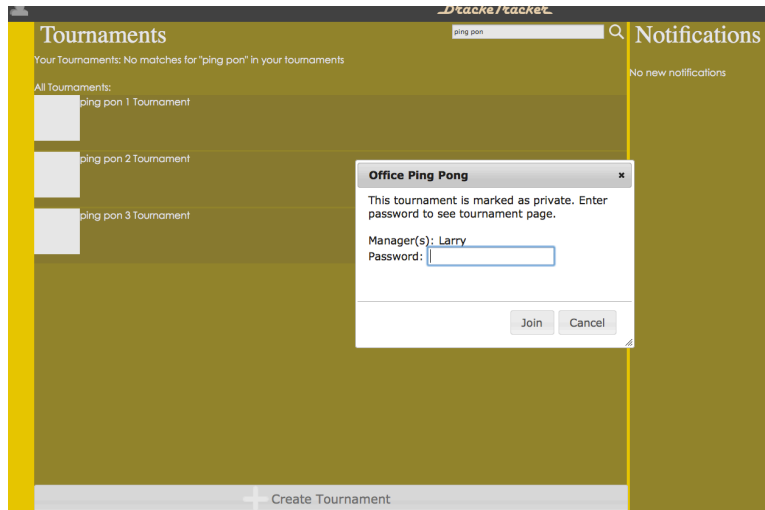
BracketTracker

Tournaments

ping pon

Notifications

Your Tournaments: No matches for "ping pon" in your tournaments

No new notifications

All Tournaments:

ping pon 1 Tournament

ping pon 2 Tournament

ping pon 3 Tournament

Office Ping Pong ×

This tournament is marked as private. Enter password to see tournament page.

Manager(s): Larry
Password:

Join Cancel

Create Tournament